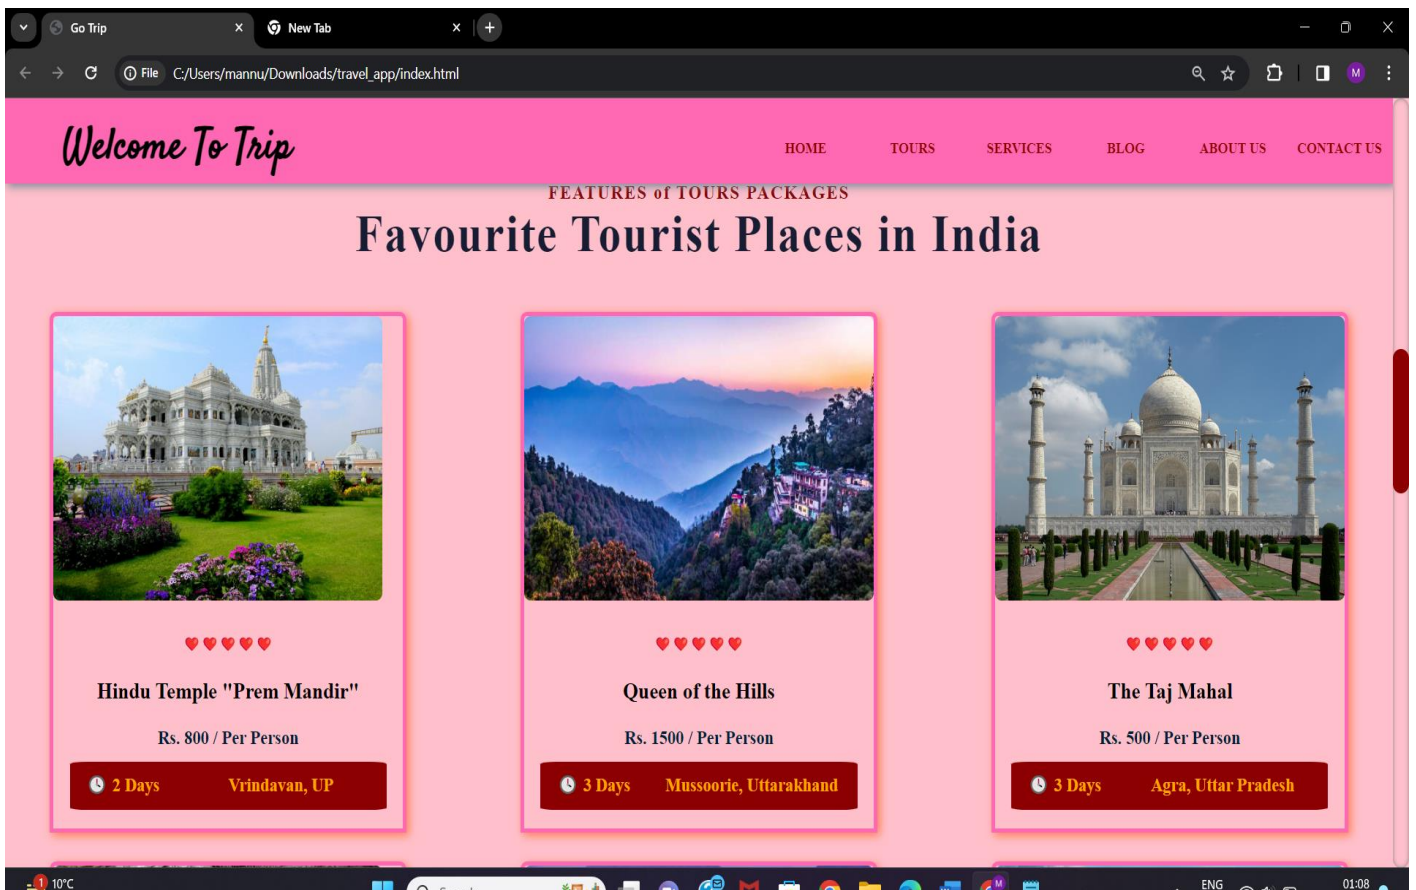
Go Trip
New Tab
File C:/Users/mannu/Downloads/travel_app/index.html
M

Welcome To Trip

HOME TOURS SERVICES BLOG ABOUT US CONTACT US

FEATURES of TOURS PACKAGES
Favourite Tourist Places in India

Hindu Temple "Prem Mandir"
Rs. 800 / Per Person
2 Days Vrindavan, UP

Queen of the Hills
Rs. 1500 / Per Person
3 Days Mussoorie, Uttarakhand

The Taj Mahal
Rs. 500 / Per Person
3 Days Agra, Uttar Pradesh

1 10°C
ENG
01:08